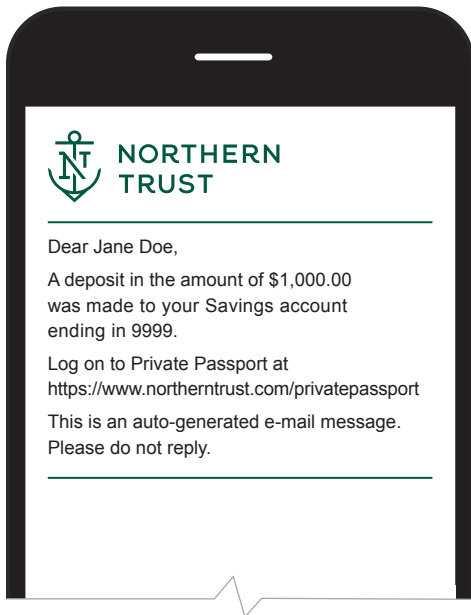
NORTHERN TRUST

Dear Jane Doe,

A deposit in the amount of \$1,000.00 was made to your Savings account ending in 9999.

Log on to Private Passport at https://www.northerntrust.com/privatepassport

This is an auto-generated e-mail message. Please do not reply.